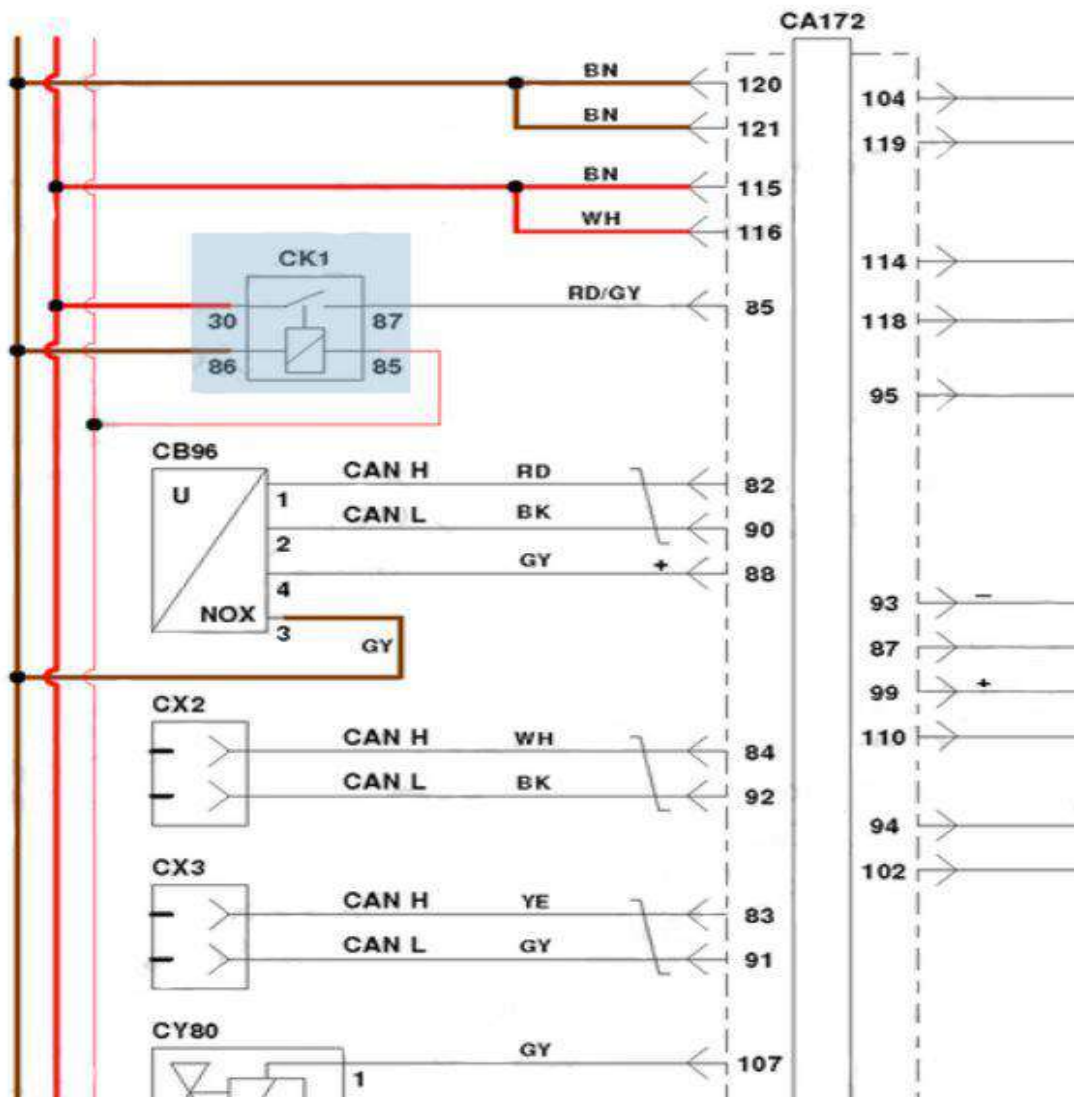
CA172

BN 120
BN 121
BN 115
WH 116

104
119
114
118
95

CK1
30
87
86
85
RD/GY 85

CB96
U
NOX
1
2
4
3
CAN H RD 82
CAN L BK 90
GY + 88
GY

93 –
87
99 +
110

CX2
CAN H WH 84
CAN L BK 92

94
102

CX3
CAN H YE 83
CAN L GY 91

CY80
1
GY 107